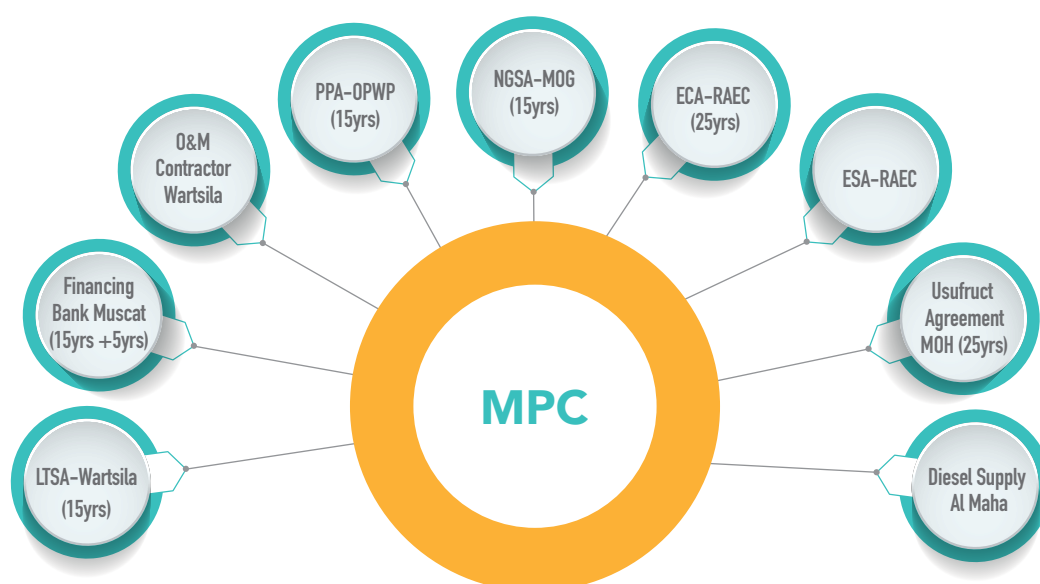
PPA-OPWP
(15yrs)

NGSA-MOG
(15yrs)

ECA-RAEC
(25yrs)

O&M
Contractor
Wartsila

ESA-RAEC

Financing
Bank Muscat
(15yrs +5yrs)

Usufruct
Agreement
MOH (25yrs)

MPC

LTSA-Wartsila
(15yrs)

Diesel Supply
Al Maha